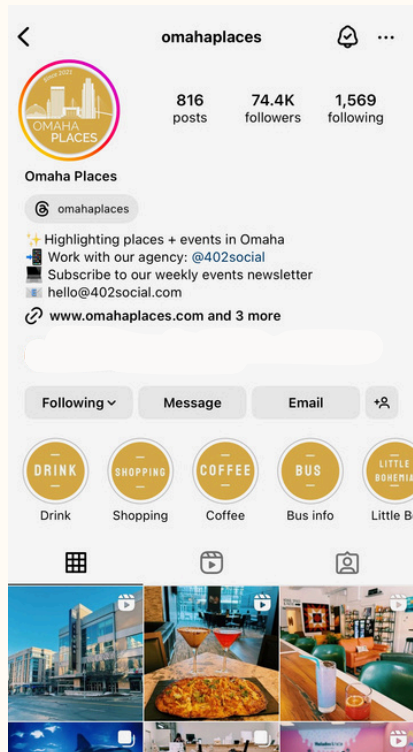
omahaplaces

Since 2022
OMAHA PLACES

816
posts

74.4K
followers

1,569
following

Omaha Places

omahaplaces

✨Highlighting places + events in Omaha
📲 Work with our agency: @402social
💻 Subscribe to our weekly events newsletter
📧 hello@402social.com

www.omahaplaces.com and 3 more

Following

Message

Email

DRINK
Drink

SHOPPING
Shopping

COFFEE
Coffee

BUS
Bus info

LITTLE BOHEMIA
Little B